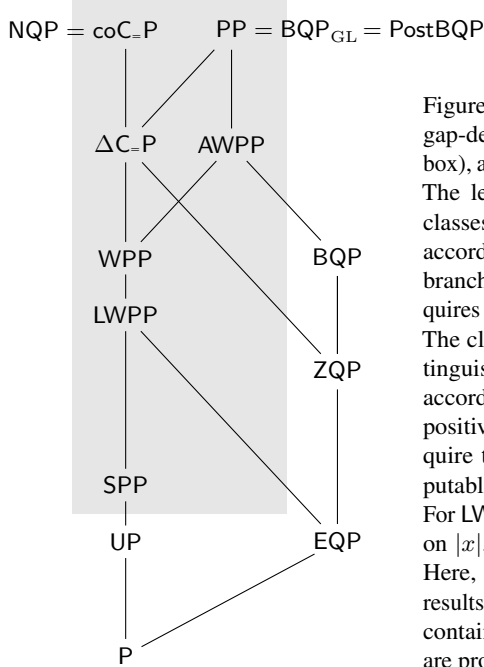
$\mathsf{NQP} = \mathsf{coC_{=}P}$

$\mathsf{PP} = \mathsf{BQP_{GL}} = \mathsf{PostBQP}$

$\Delta\mathsf{C_{=}P}$

AWPP

WPP

BQP

LWPP

ZQP

SPP

UP

EQP

P

Figure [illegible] gap-de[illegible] box), a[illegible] The le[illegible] classes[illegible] accord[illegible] branch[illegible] quires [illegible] The cl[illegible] tinguis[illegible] accord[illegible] positiv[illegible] quire t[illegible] putabl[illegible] For LW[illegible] on $|x|$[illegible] Here, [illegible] results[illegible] contai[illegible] are pro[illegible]